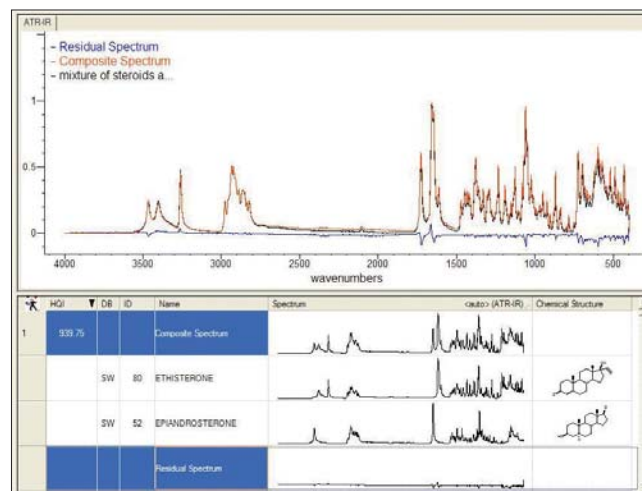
ATR-IR

- Residual Spectrum
- Composite Spectrum
- mixture of steroids a...

1
0.5
0

4000 3500 3000 2500 2000 1500 1000 500
wavenumbers

| | HQI | DB | ID | Name | Spectrum <auto> (ATR-IR) | Chemical Structure |
|---|---|---|---|---|---|---|
| 1 | 939.75 | | | Composite Spectrum | | |
| | | SW | 80 | ETHISTERONE | | |
| | | SW | 52 | EPIANDROSTERONE | | |
| | | | | Residual Spectrum | | |